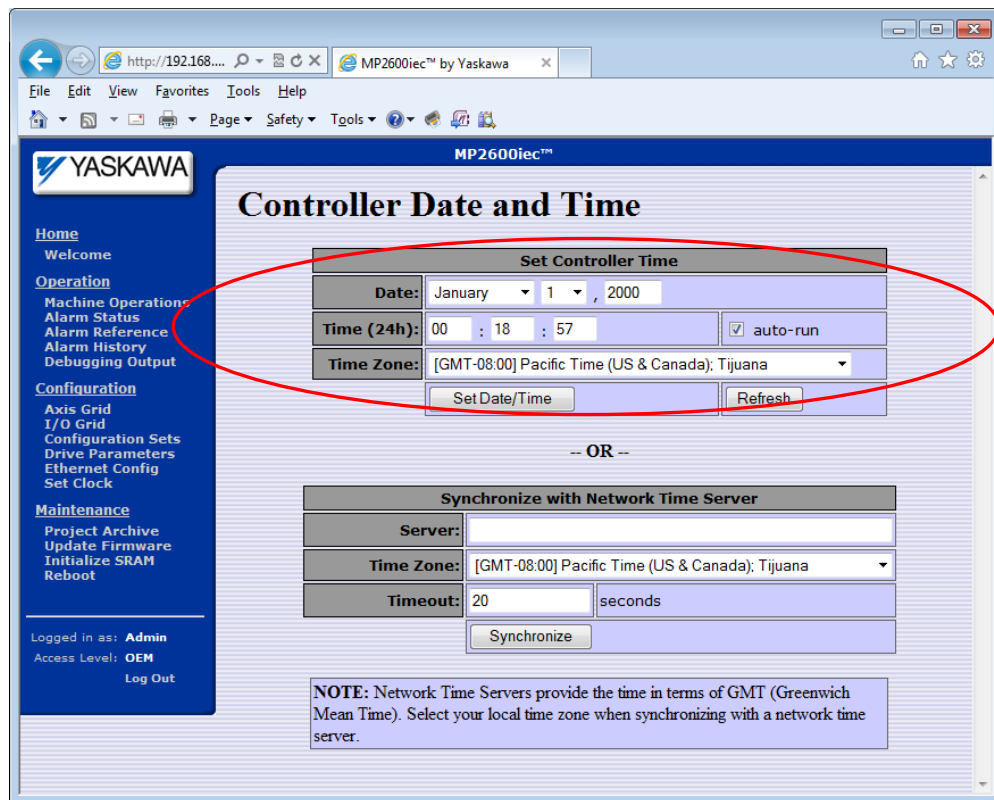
http://192.168.... MP2600iec™ by Yaskawa

File Edit View Favorites Tools Help

Page ▾ Safety ▾ Tools ▾

YASKAWA

MP2600iec™

Home
Welcome

Operation
Machine Operations
Alarm Status
Alarm Reference
Alarm History
Debugging Output

Configuration
Axis Grid
I/O Grid
Configuration Sets
Drive Parameters
Ethernet Config
Set Clock

Maintenance
Project Archive
Update Firmware
Initialize SRAM
Reboot

Logged in as: Admin
Access Level: OEM
Log Out

Controller Date and Time

| Set Controller Time | | |
|---|---|---|
| Date: | January 1 , 2000 | |
| Time (24h): | 00 : 18 : 57 | auto-run |
| Time Zone: | [GMT-08:00] Pacific Time (US & Canada); Tijuana | |
| | Set Date/Time | Refresh |

-- OR --

| Synchronize with Network Time Server | | |
|---|---|---|
| Server: | | |
| Time Zone: | [GMT-08:00] Pacific Time (US & Canada); Tijuana | |
| Timeout: | 20 | seconds |
| | Synchronize | |

NOTE: Network Time Servers provide the time in terms of GMT (Greenwich Mean Time). Select your local time zone when synchronizing with a network time server.